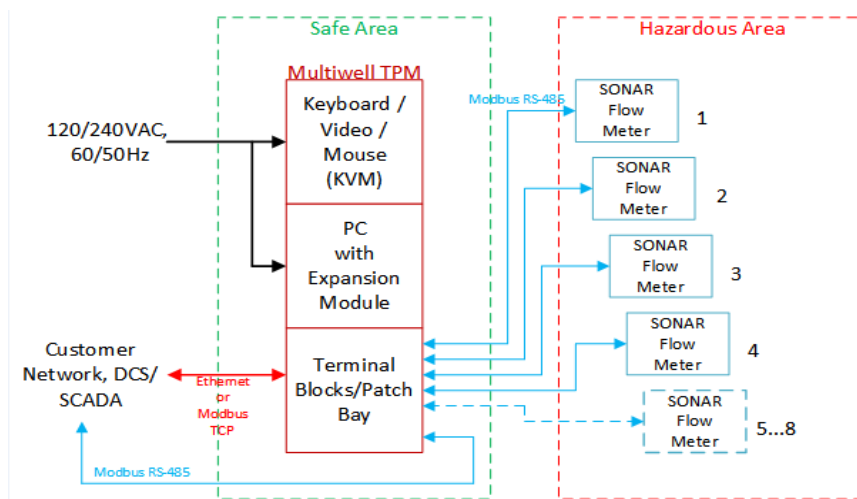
Safe Area

Hazardous Area

Multiwell TPM

Keyboard / Video / Mouse (KVM)

PC with Expansion Module

Terminal Blocks/Patch Bay

120/240VAC, 60/50Hz

Modbus RS-485

SONAR Flow Meter 1

SONAR Flow Meter 2

SONAR Flow Meter 3

SONAR Flow Meter 4

SONAR Flow Meter 5...8

Customer Network, DCS/ SCADA

Ethernet or Modbus TCP

Modbus RS-485